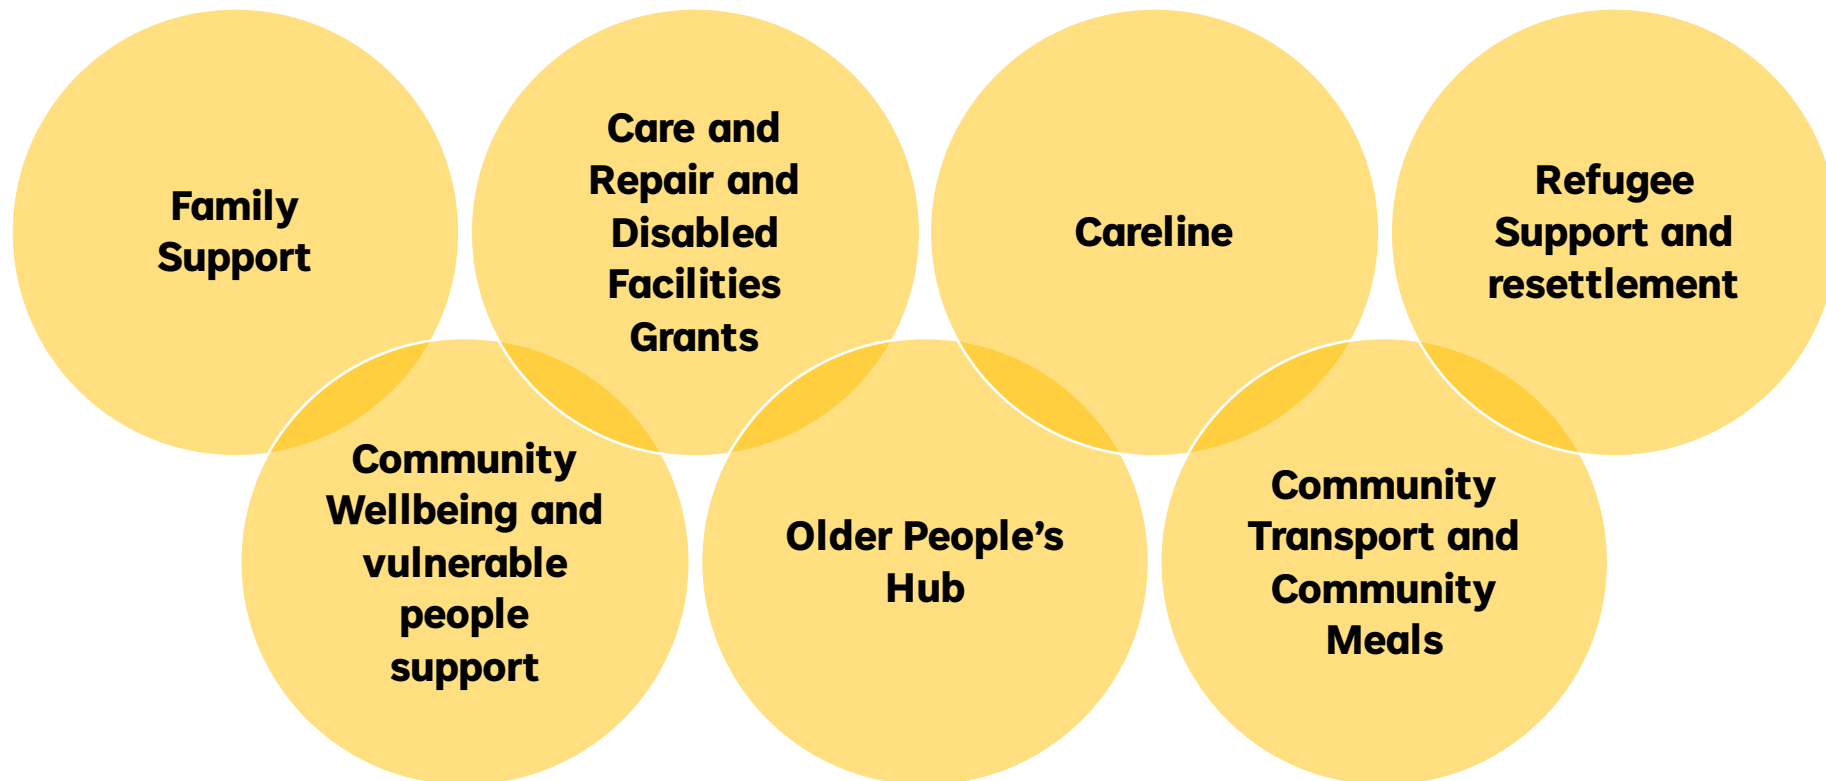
Family Support

Care and Repair and Disabled Facilities Grants

Careline

Refugee Support and resettlement

Community Wellbeing and vulnerable people support

Older People’s Hub

Community Transport and Community Meals